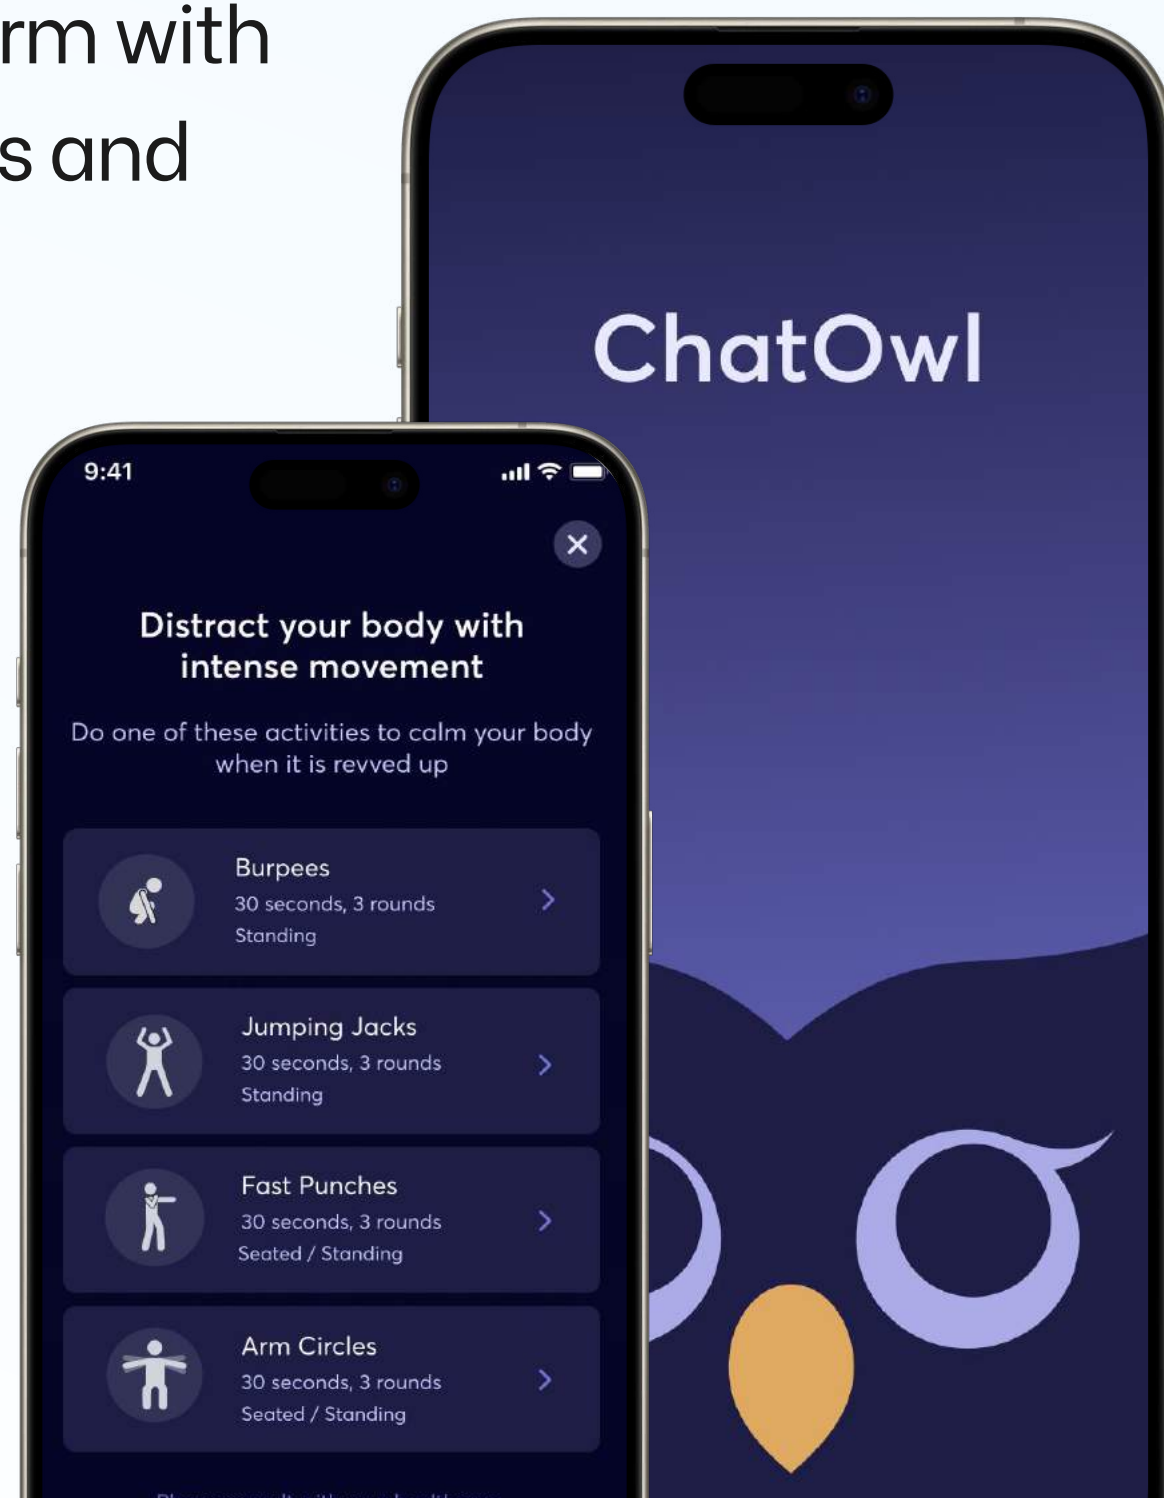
rm with
s and

ChatOwl

9:41

Distract your body with intense movement

Do one of these activities to calm your body when it is revved up

Burpees
30 seconds, 3 rounds
Standing

Jumping Jacks
30 seconds, 3 rounds
Standing

Fast Punches
30 seconds, 3 rounds
Seated / Standing

Arm Circles
30 seconds, 3 rounds
Seated / Standing

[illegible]